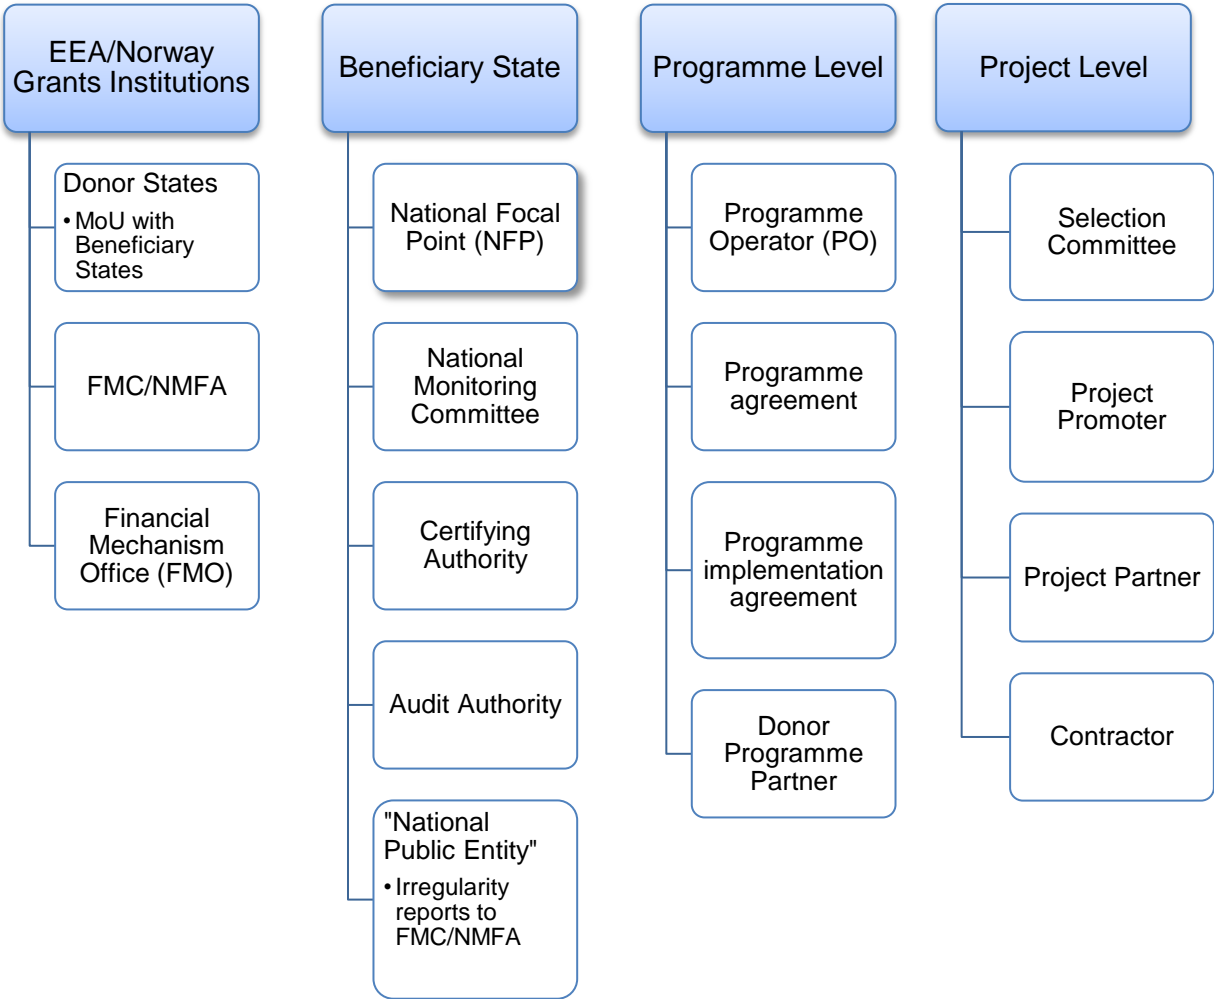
EEA/Norway Grants Institutions

Donor States
• MoU with Beneficiary States

FMC/NMFA

Financial Mechanism Office (FMO)

Beneficiary State

National Focal Point (NFP)

National Monitoring Committee

Certifying Authority

Audit Authority

"National Public Entity"
• Irregularity reports to FMC/NMFA

Programme Level

Programme Operator (PO)

Programme agreement

Programme implementation agreement

Donor Programme Partner

Project Level

Selection Committee

Project Promoter

Project Partner

Contractor